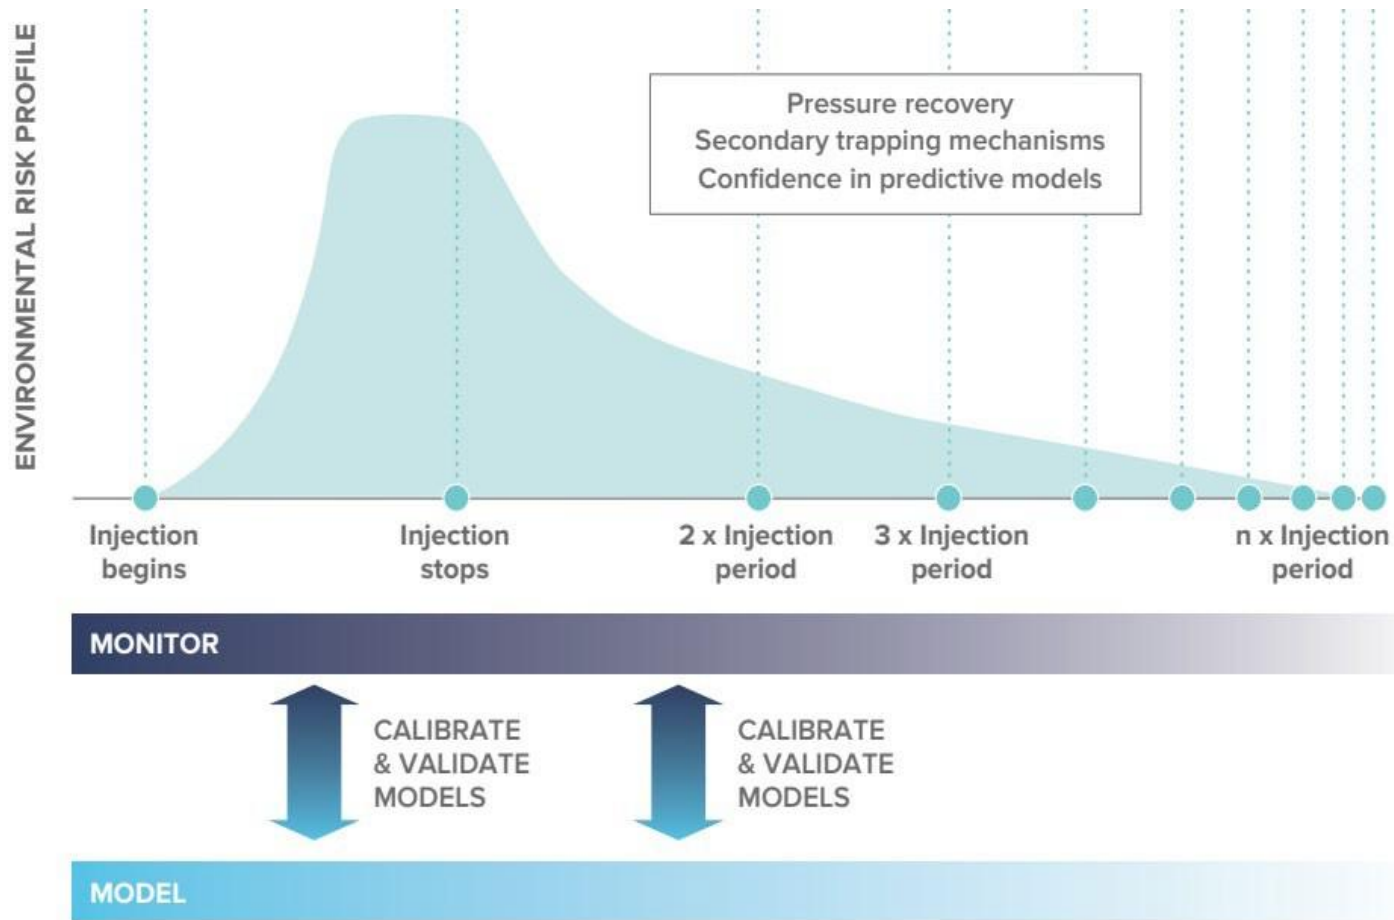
ENVIRONMENTAL RISK PROFILE

Pressure recovery
Secondary trapping mechanisms
Confidence in predictive models

Injection begins

Injection stops

2 x Injection period

3 x Injection period

n x Injection period

MONITOR

CALIBRATE & VALIDATE MODELS

CALIBRATE & VALIDATE MODELS

MODEL